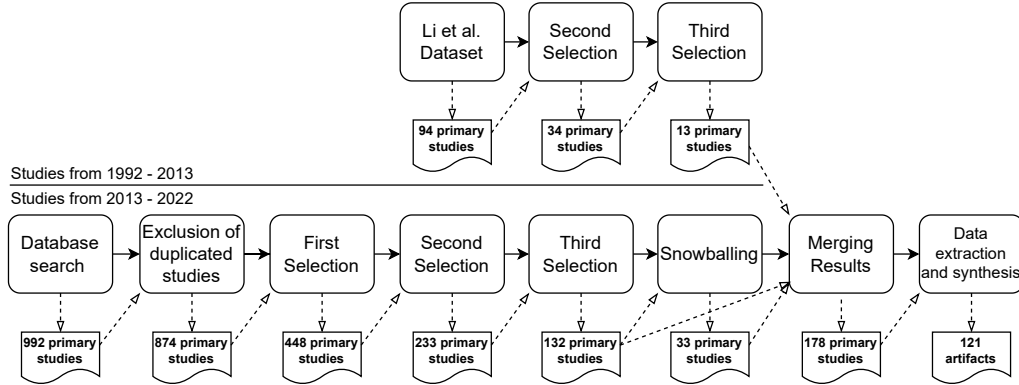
Li et al. Dataset

Second Selection

Third Selection

94 primary studies

34 primary studies

13 primary studies

Studies from 1992 - 2013

Studies from 2013 - 2022

Database search

Exclusion of duplicated studies

First Selection

Second Selection

Third Selection

Snowballing

Merging Results

Data extraction and synthesis

992 primary studies

874 primary studies

448 primary studies

233 primary studies

132 primary studies

33 primary studies

178 primary studies

121 artifacts